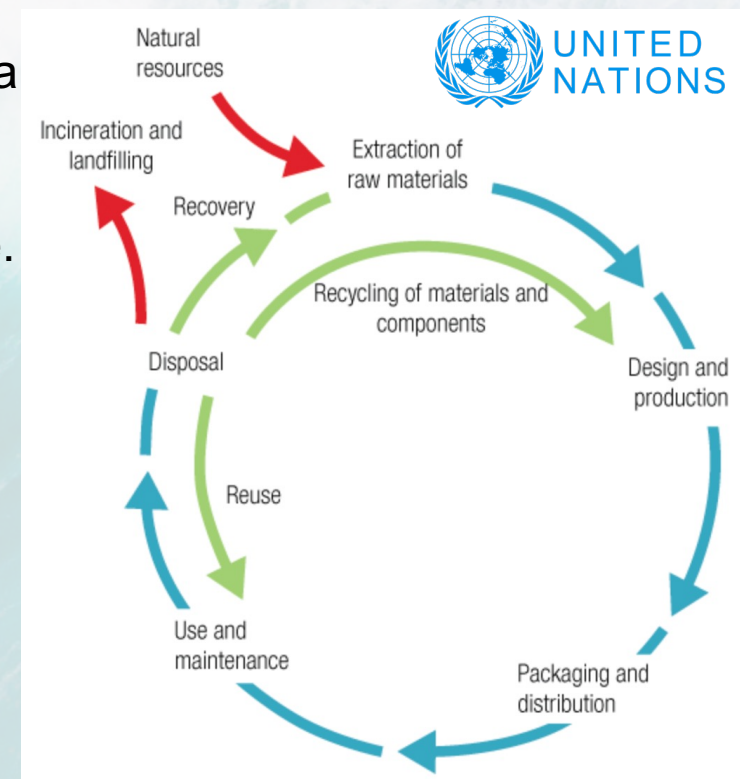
a

.

UNITED NATIONS

Natural resources

Incineration and landfilling

Extraction of raw materials

Recovery

Recycling of materials and components

Disposal

Design and production

Reuse

Use and maintenance

Packaging and distribution